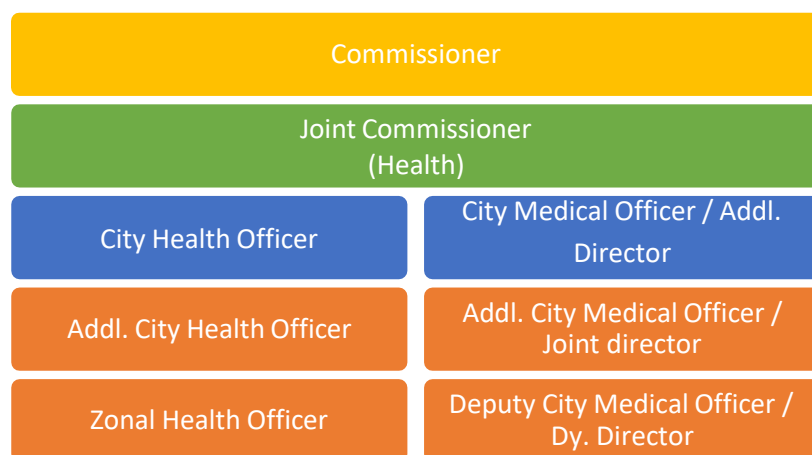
Commissioner

Joint Commissioner
(Health)

City Health Officer

City Medical Officer / Addl. Director

Addl. City Health Officer

Addl. City Medical Officer / Joint director

Zonal Health Officer

Deputy City Medical Officer / Dy. Director